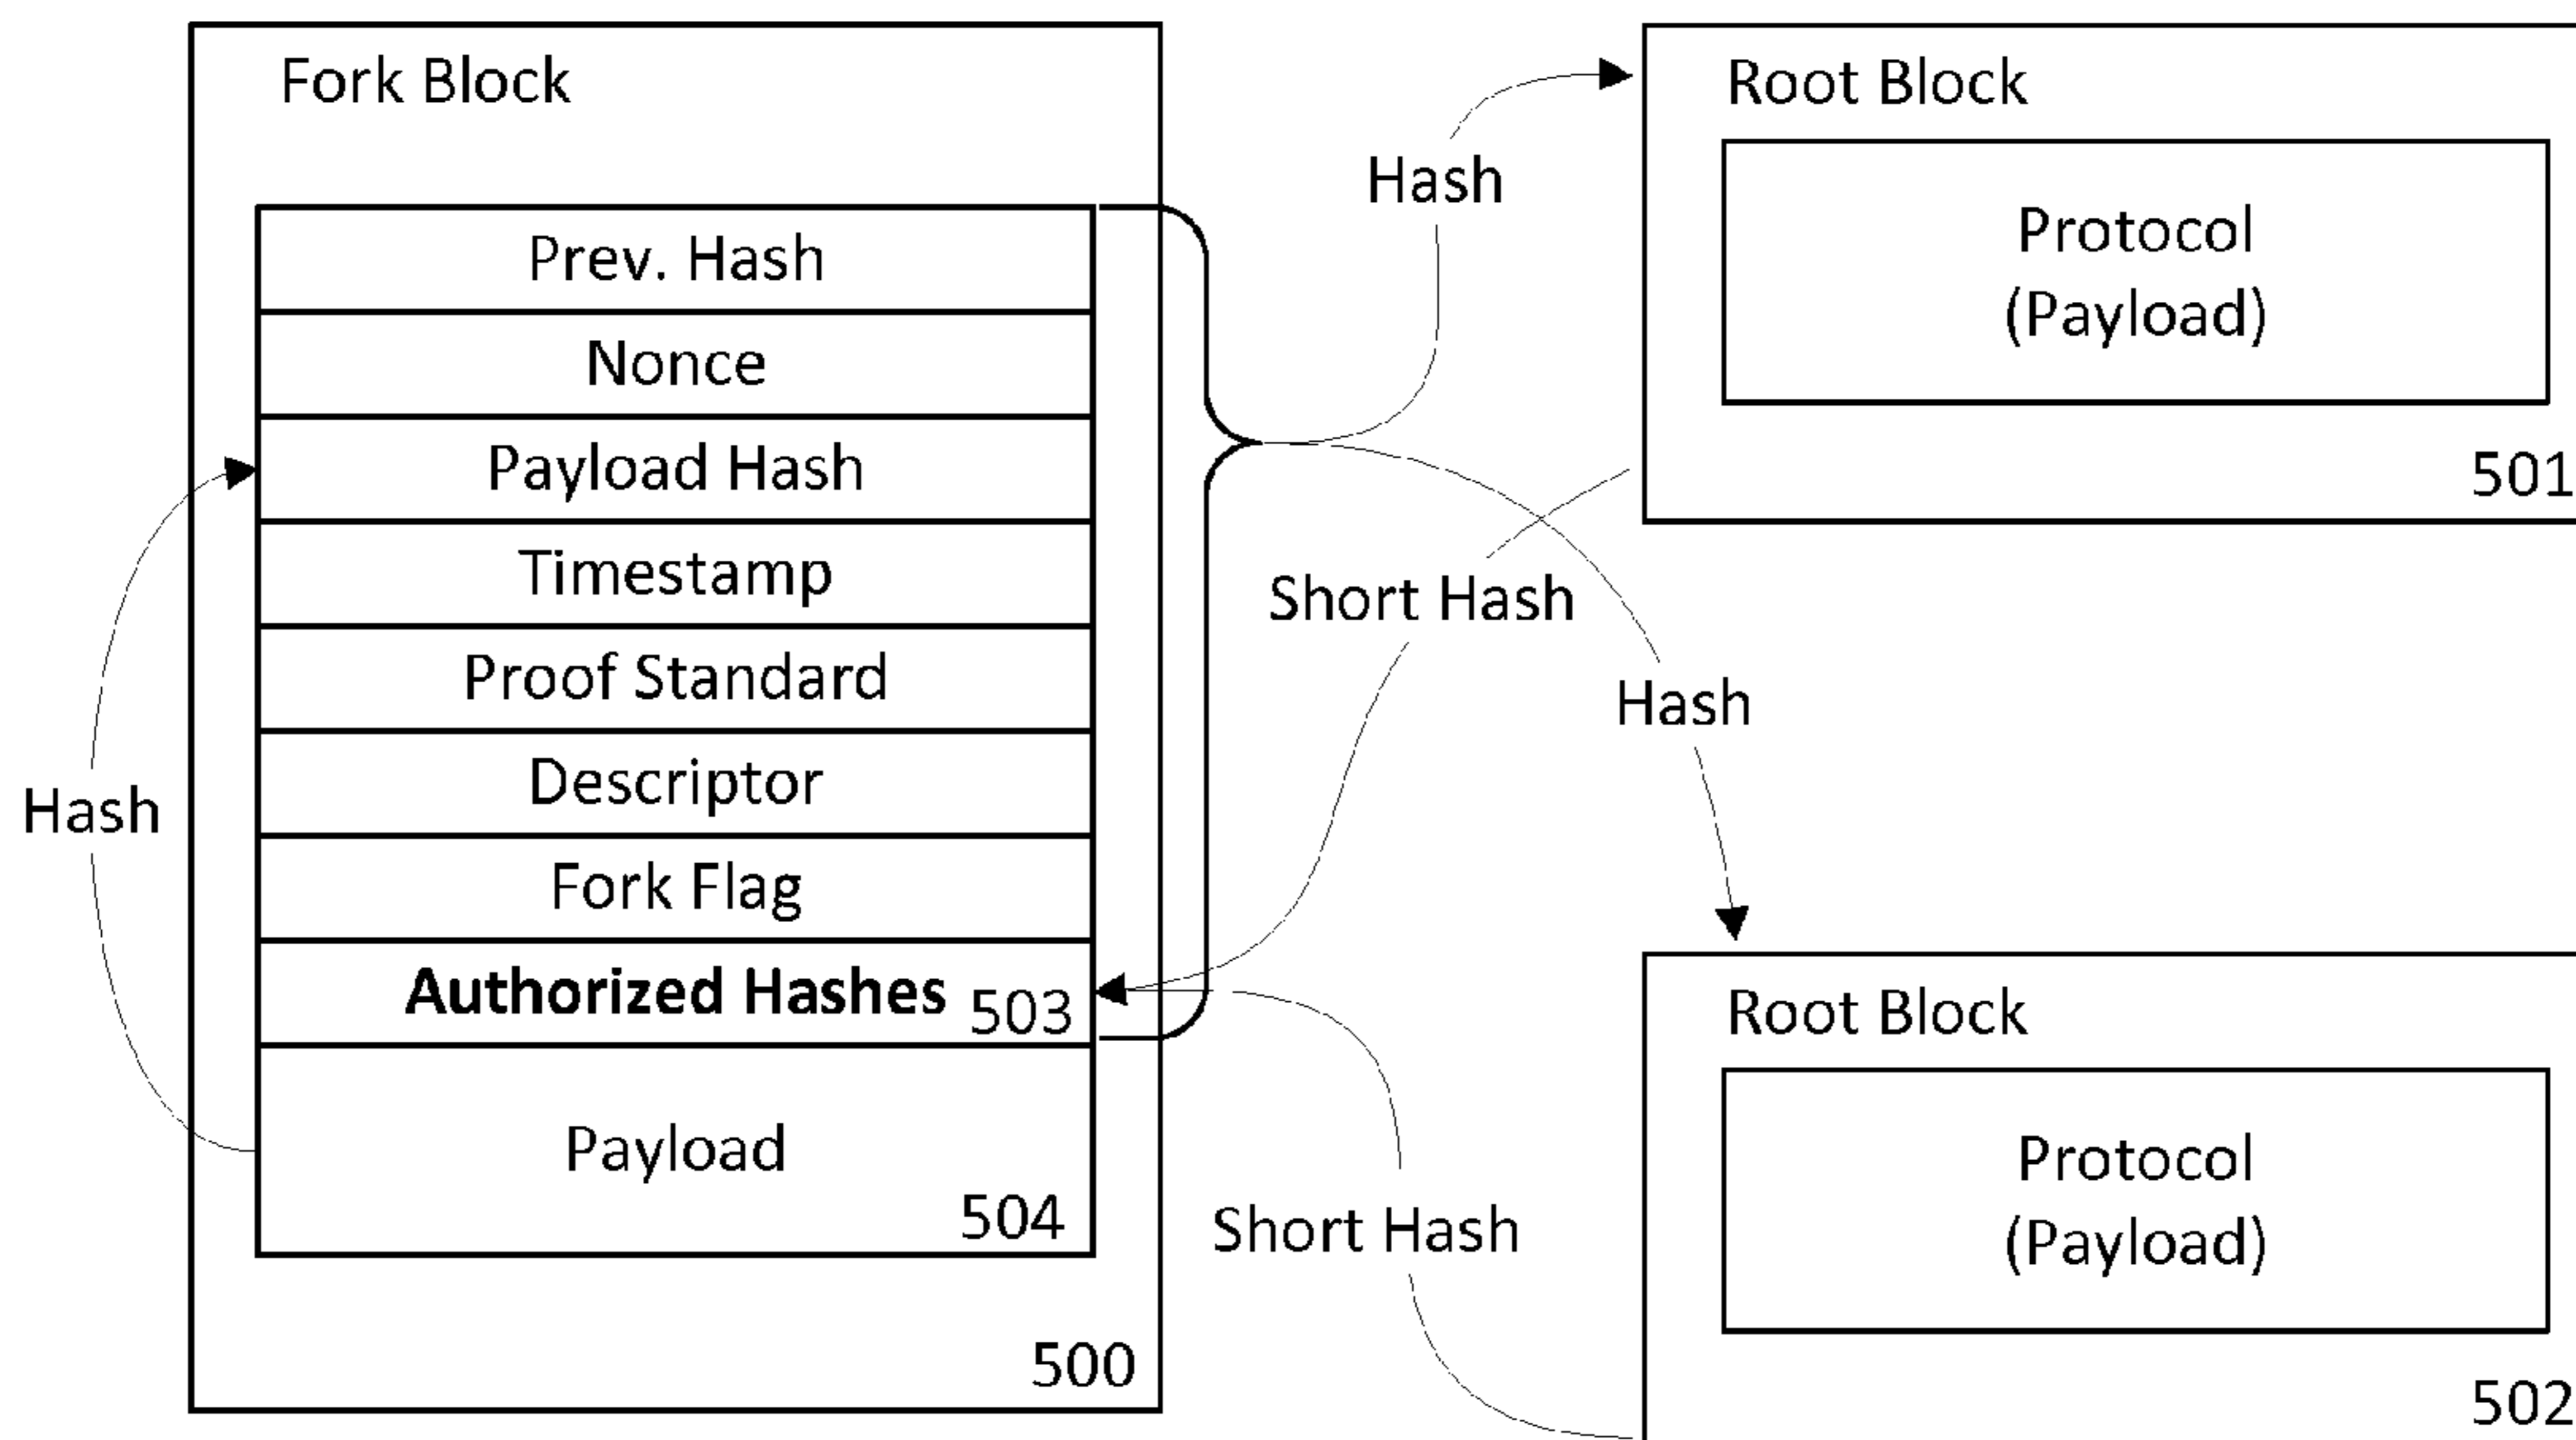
Fork Block

Prev. Hash

Nonce

Payload Hash

Timestamp

Proof Standard

Descriptor

Fork Flag

**Authorized Hashes** 503

Payload

504

500

Hash

Hash

Short Hash

Hash

Short Hash

Root Block

Protocol
(Payload)

501

Root Block

Protocol
(Payload)

502